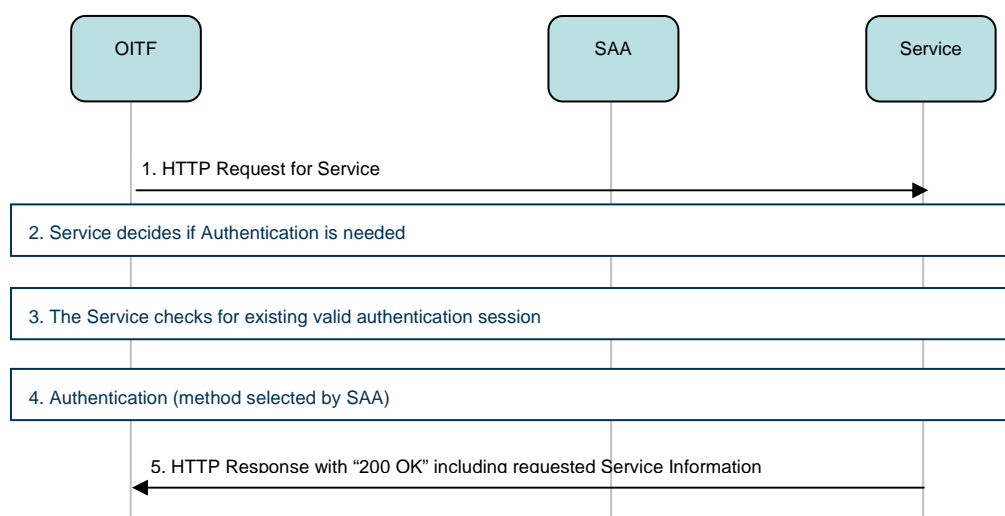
OITF

SAA

Service

1. HTTP Request for Service

2. Service decides if Authentication is needed

3. The Service checks for existing valid authentication session

4. Authentication (method selected by SAA)

5. HTTP Response with “200 OK” including requested Service Information